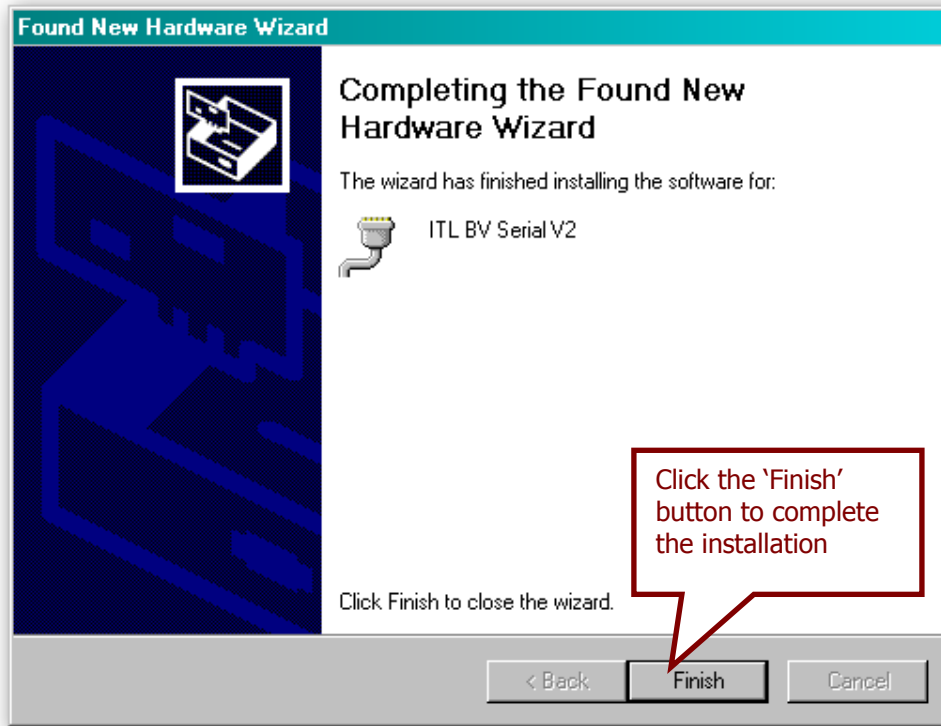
Found New Hardware Wizard

Completing the Found New Hardware Wizard

The wizard has finished installing the software for:

ITL BV Serial V2

Click the ‘Finish’ button to complete the installation

Click Finish to close the wizard.

< Back
Finish
Cancel